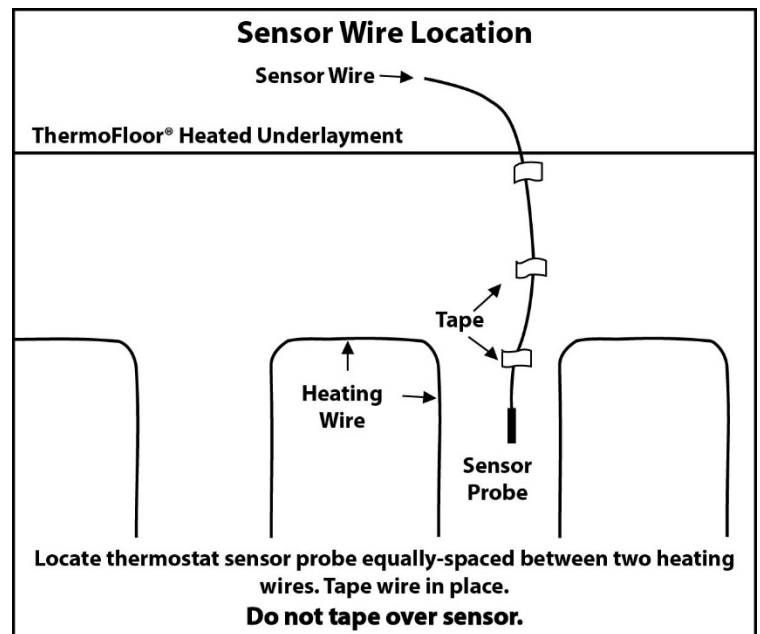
Sensor Wire Location

Sensor Wire

ThermoFloor® Heated Underlayment

Tape

Heating Wire

Sensor Probe

Locate thermostat sensor probe equally-spaced between two heating wires. Tape wire in place.

Do not tape over sensor.